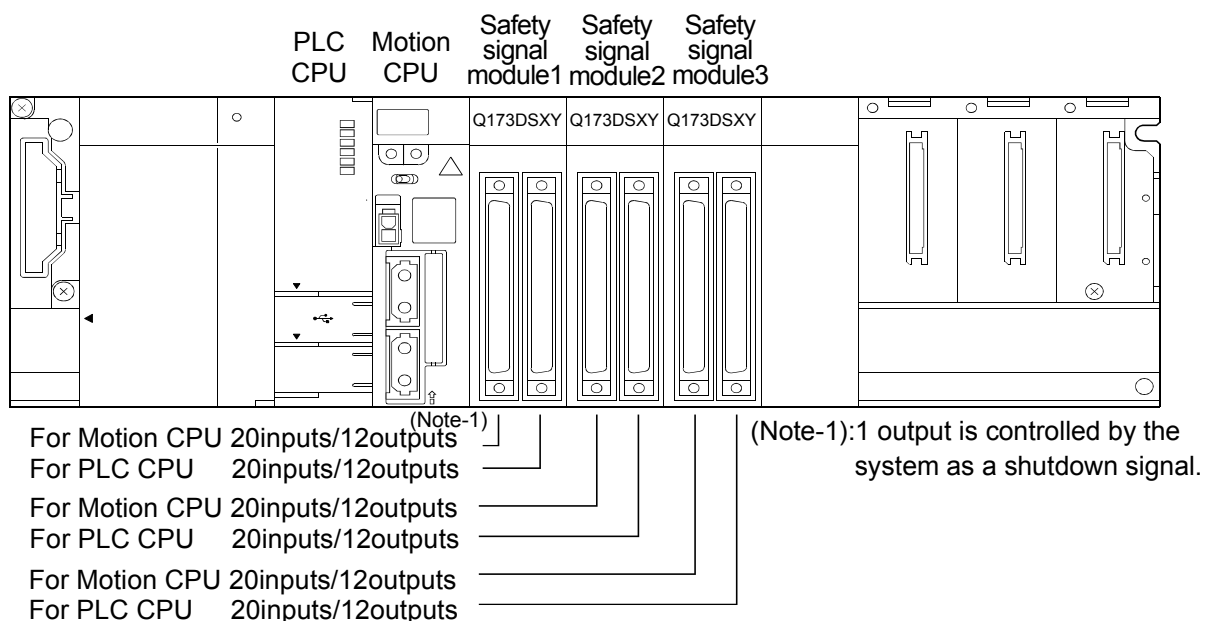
PLC CPU

Motion CPU

Safety signal module1

Safety signal module2

Safety signal module3

Q173DSXY

Q173DSXY

Q173DSXY

(Note-1)

For Motion CPU 20inputs/12outputs
For PLC CPU 20inputs/12outputs

For Motion CPU 20inputs/12outputs
For PLC CPU 20inputs/12outputs

For Motion CPU 20inputs/12outputs
For PLC CPU 20inputs/12outputs

(Note-1):1 output is controlled by the system as a shutdown signal.